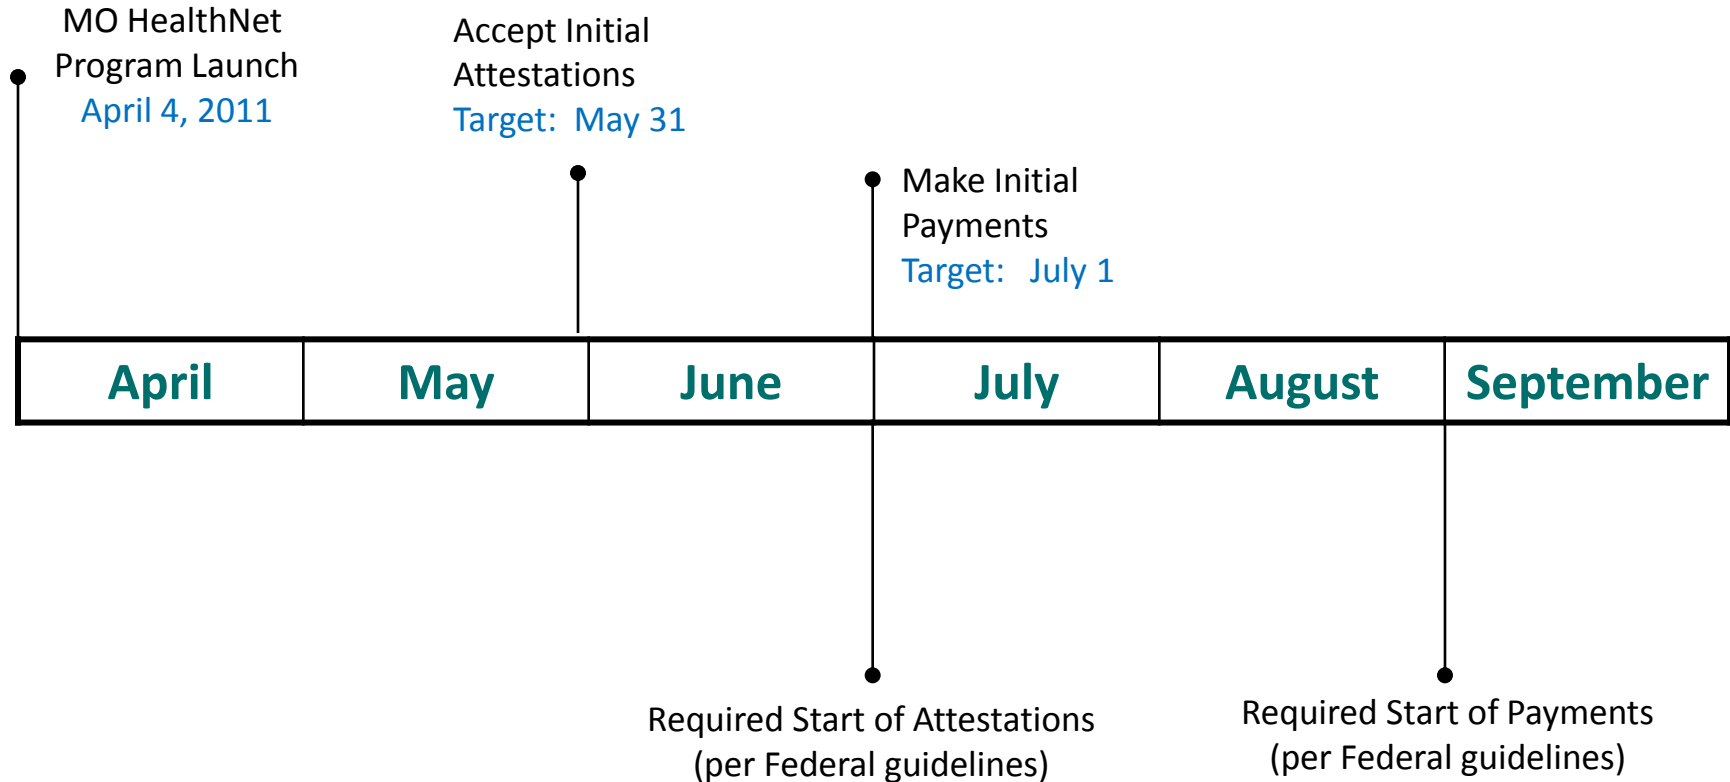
MO HealthNet Program Launch
April 4, 2011

Accept Initial Attestations
Target: May 31

Make Initial Payments
Target: July 1

| April | May | June | July | August | September |
|---|---|---|---|---|---|

Required Start of Attestations (per Federal guidelines)

Required Start of Payments (per Federal guidelines)